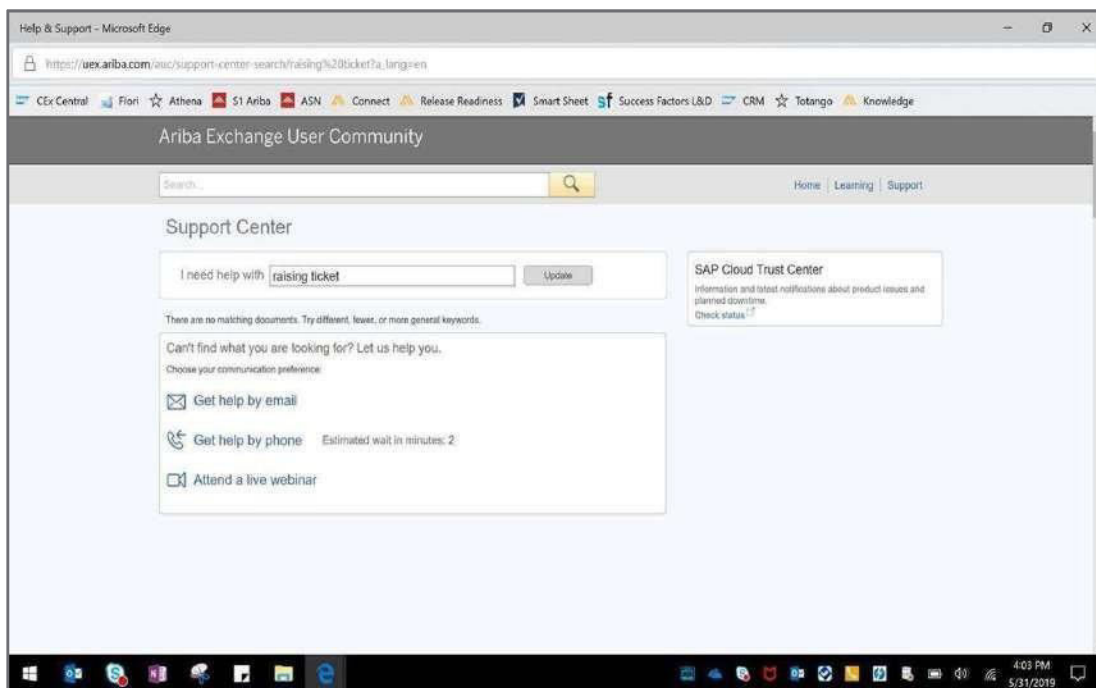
Help & Support - Microsoft Edge

https://uex.ariba.com/auc/support-center-search/raising%20ticket?a_lang=en

CEx Central Fiori Athena S1 Ariba ASN Connect Release Readiness Smart Sheet Success Factors L&D CRM Totango Knowledge

Ariba Exchange User Community

Search...

Home | Learning | Support

Support Center

I need help with raising ticket

Update

There are no matching documents. Try different, fewer, or more general keywords.

Can't find what you are looking for? Let us help you.

Choose your communication preference:

Get help by email

Get help by phone Estimated wait in minutes: 2

Attend a live webinar

SAP Cloud Trust Center

Information and latest notifications about product issues and planned downtime.

Check status

4:03 PM
5/31/2019